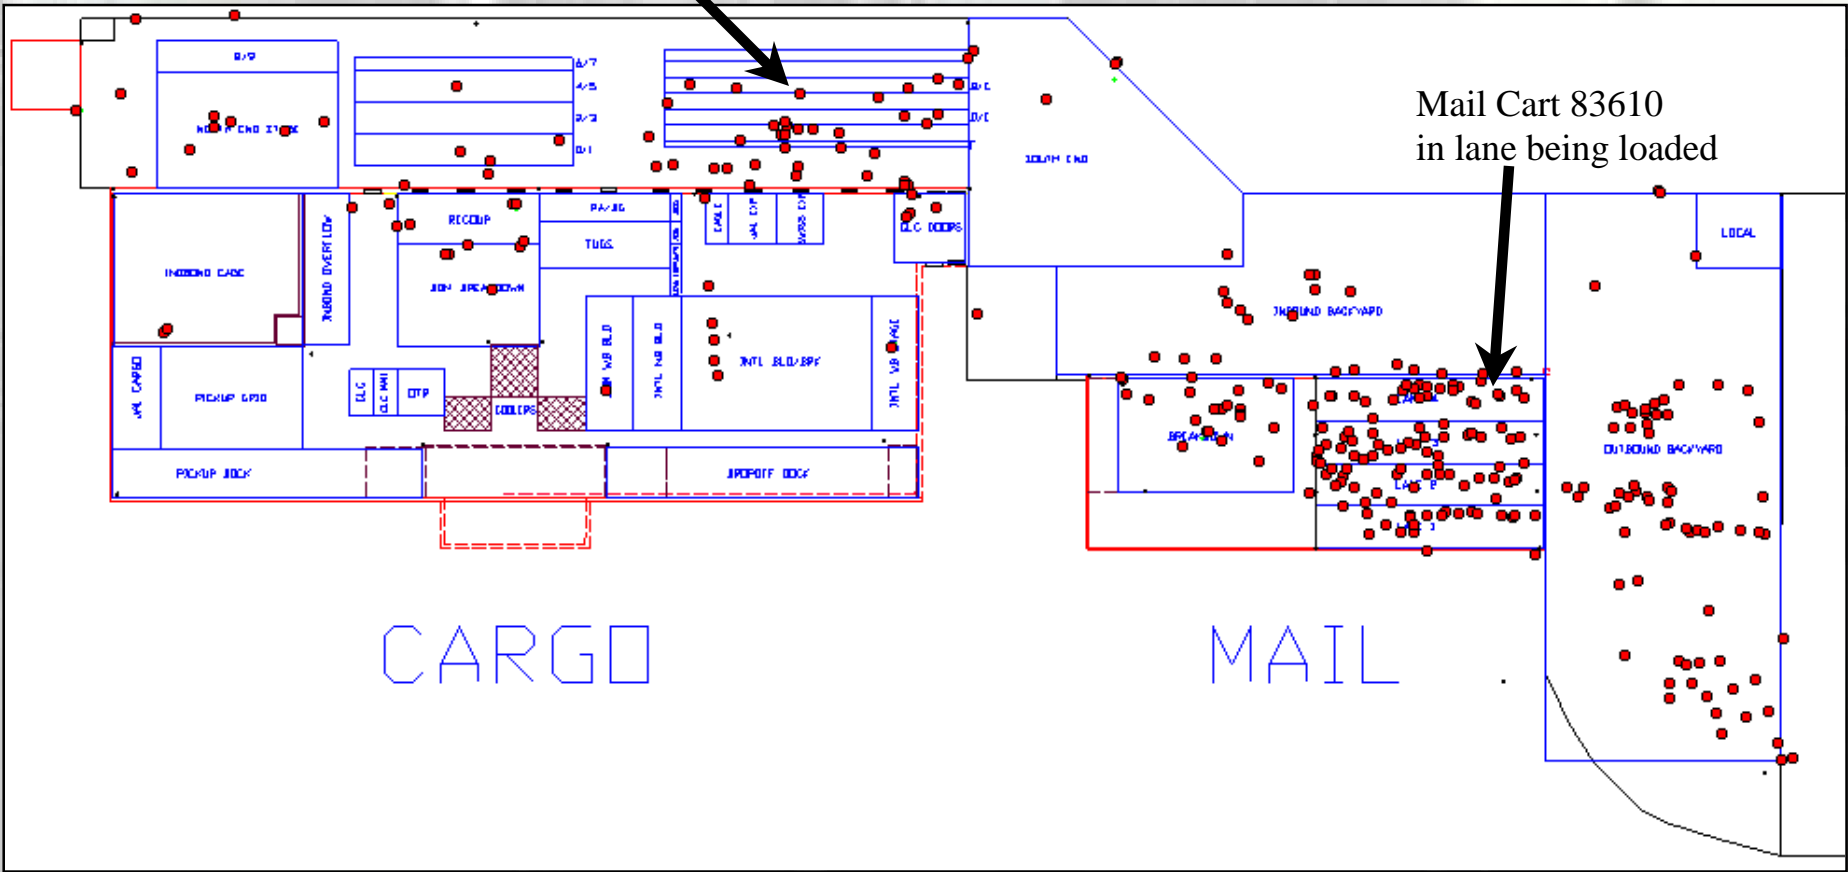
Mail Cart 83610
in lane being loaded

8/9

NORTH END STAGE

6/7
4/5
2/3
0/1

A/C
D/E

SOUTH END

LOCAL

RECOUP

PA/JG

TUGS

INBOUND CAGE

INBOUND OVERFLOW

ION BREAKDOWN

GLC DOORS

INBOUND BACKYARD

INTL BLD/BRK

DOM WB BLD

INTL WB BLD

INTL WB STAGE

JAL CARGO

PICKUP GRID

GLC

GLC MAIL

DTP

COOLERS

PICKUP DOCK

DROPOFF DOCK

BREAKDOWN

OUTBOUND BACKYARD

LANE B

CARGO

MAIL